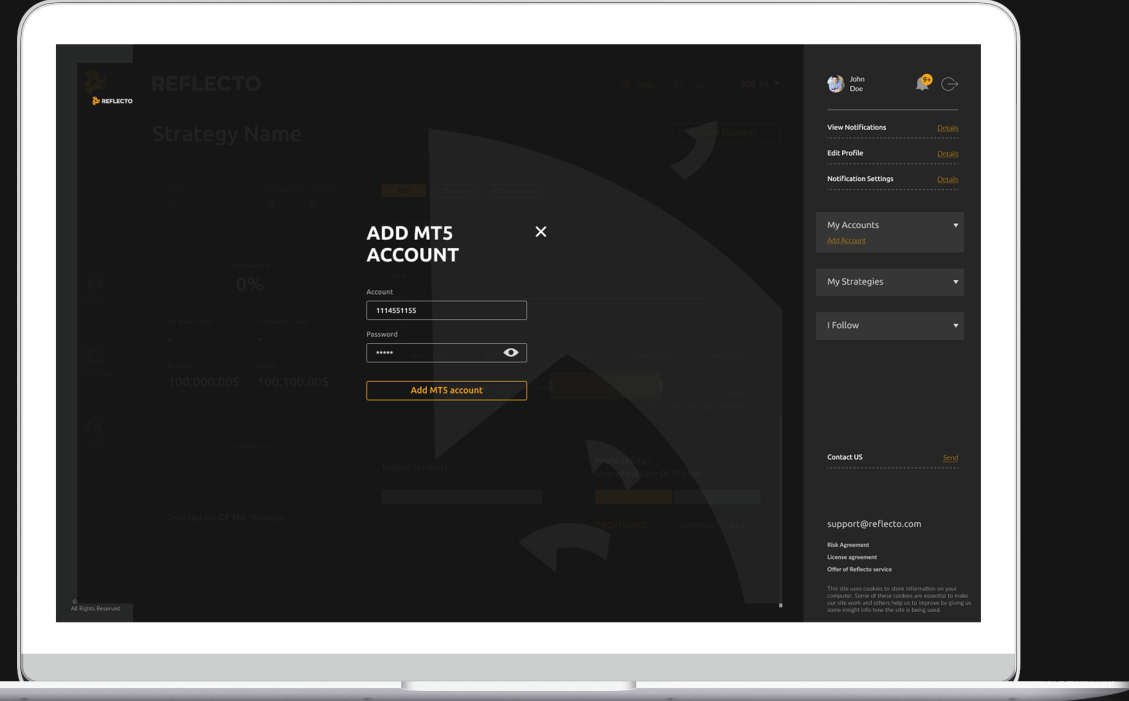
REFLECTO

REFLECTO

Strategy Name

0%

100,000.00$ 100,100.00$

Traded Symbols

Profitable / Unprofitability Of Trades

PROFITABLE

Description Of The Strategy

©
All Rights Reserved

ADD MT5 ACCOUNT

×

Account

1114551155

Password

*****

Add MT5 account

John Doe

9+

View Notifications Details

Edit Profile Details

Notification Settings Details

My Accounts

Add Account

My Strategies

I Follow

Contact US Send

support@reflecto.com

Risk Agreement

License agreement

Offer of Reflecto service

This site uses cookies to store information on your computer. Some of these cookies are essential to make our site work and others help us to improve by giving us some insight into how the site is being used.